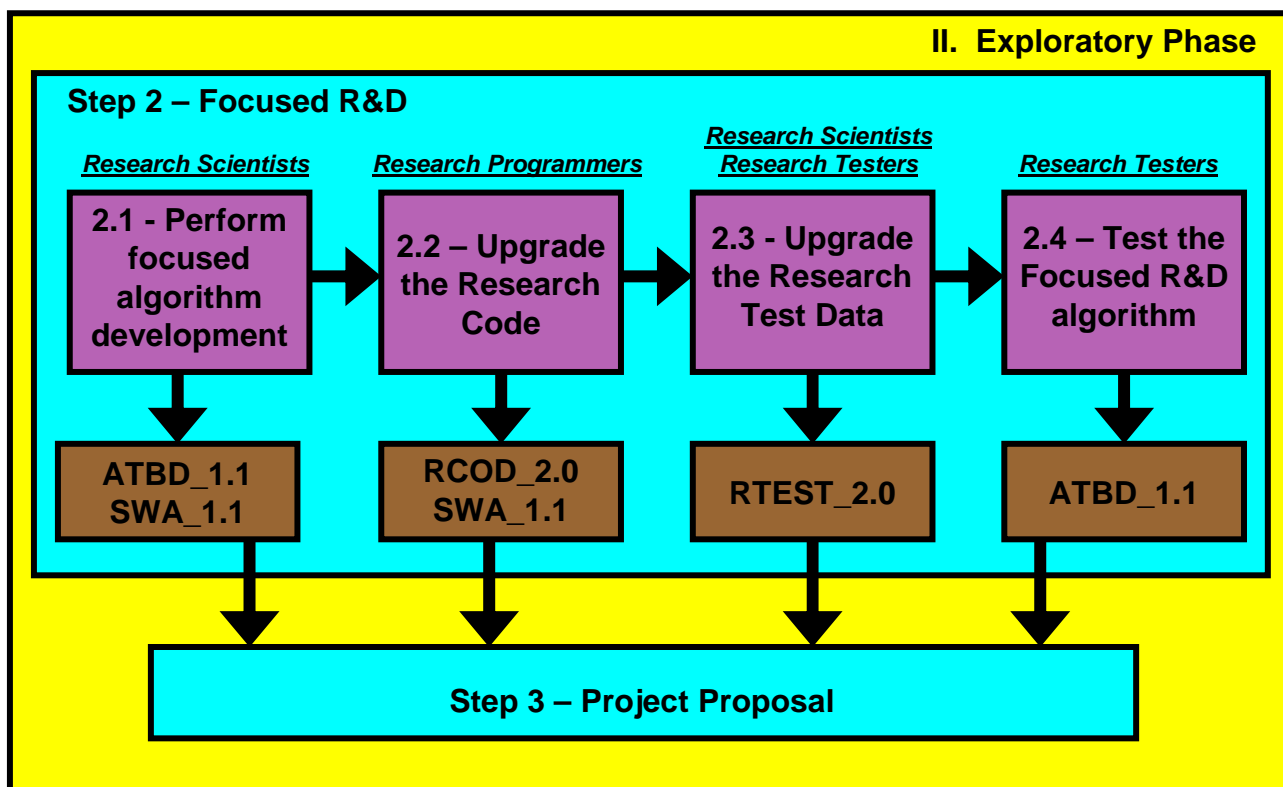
II. Exploratory Phase

Step 2 – Focused R&D

Research Scientists

2.1 - Perform focused algorithm development

ATBD_1.1
SWA_1.1

Research Programmers

2.2 – Upgrade the Research Code

RCOD_2.0
SWA_1.1

Research Scientists
Research Testers

2.3 - Upgrade the Research Test Data

RTEST_2.0

Research Testers

2.4 – Test the Focused R&D algorithm

ATBD_1.1

Step 3 – Project Proposal